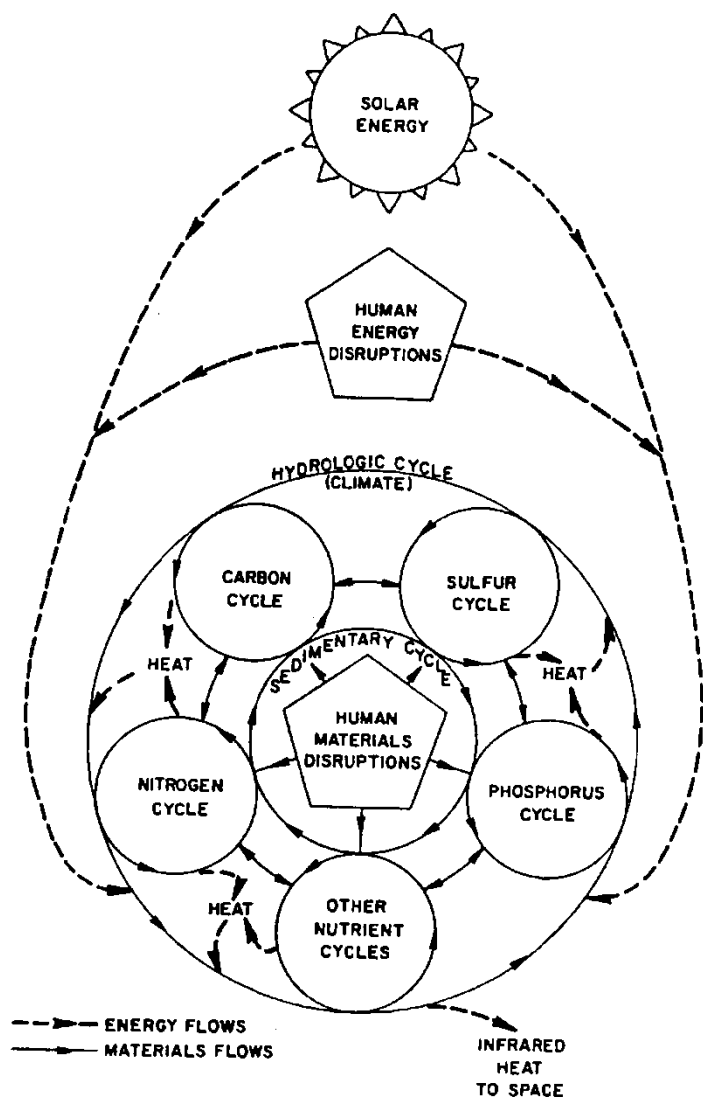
SOLAR ENERGY

HUMAN ENERGY DISRUPTIONS

HYDROLOGIC CYCLE (CLIMATE)

CARBON CYCLE

SULFUR CYCLE

HEAT

SEDIMENTARY CYCLE

HEAT

HUMAN MATERIALS DISRUPTIONS

NITROGEN CYCLE

PHOSPHORUS CYCLE

HEAT

OTHER NUTRIENT CYCLES

ENERGY FLOWS

MATERIALS FLOWS

INFRARED HEAT TO SPACE